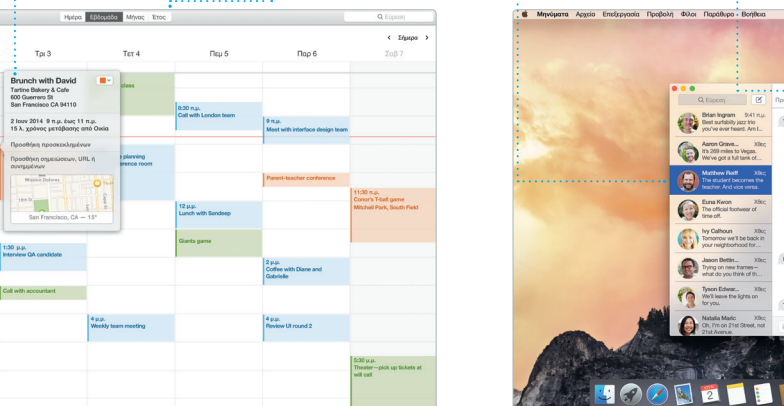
Ημέρα Εβδομάδα Μήνας Έτος

Q Εύρεση

< Σήμερα >

Τρι 3 Τετ 4 Πεμ 5 Παρ 6 Σαβ 7

Brunch with David
Tartine Bakery & Cafe
600 Guerrero St
San Francisco CA 94110

2 Ιουν 2014 9 π.μ. έως 11 π.μ.
15 λ. χρόνος μετάβασης από Οικία

Προσθήκη προσκεκλημένων

Προσθήκη σημειώσεων, URL ή συνημμένων

Mission Dolores

San Francisco, CA — 15°

classes

8:30 π.μ.
Call with London team

9 π.μ.
Meet with interface design team

planning
erence room

Parent-teacher conference

11:30 π.μ.
Conor's T-ball game
Mitchell Park, South Field

12 π.μ.
Lunch with Sendeep

Giants game

1:30 μ.μ.
Interview QA candidate

2 μ.μ.
Coffee with Diane and Gabrielle

Call with accountant

4 μ.μ.
Weekly team meeting

4 μ.μ.
Review UI round 2

5:30 μ.μ.
Theater – pick up tickets at will call

Μηνύματα Αρχεία Επεξεργασία Προβολή Φίλοι Παράθυρο Βοήθεια

Q Εύρεση

Προ

Brian Ingram 9:41 π.μ.
Best surfably jazz trio you've ever heard. Am I...

Aaron Grave... Χθες
It's 269 miles to Vegas. We've got a full tank of...

Matthew Relff Χθες
The student becomes the teacher. And vice versa.

Euna Kwon Χθες
The official footwear of time off.

Ivy Calhoun Χθες
Tomorrow we'll be back in your neighborhood for...

Jason Bettin... Χθες
Trying on new frames— what do you think of th...

Tyson Edwar... Χθες
We'll leave the lights on for you.

Natalia Maric Χθες
Oh, I'm on 21st Street, not 21st Avenue.

2